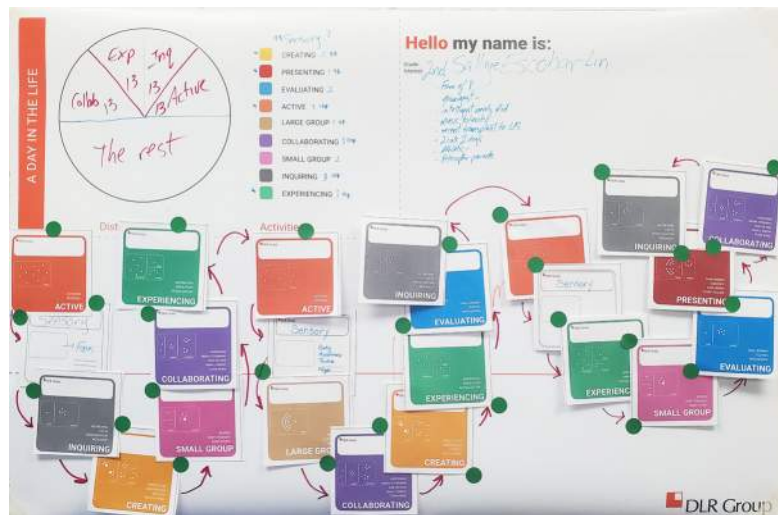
A DAY IN THE LIFE

Exp 13
Inq 13
Collab 13
Active 13
The rest

Sensory?
CREATING
PRESENTING
EVALUATING
ACTIVE
LARGE GROUP
COLLABORATING
SMALL GROUP
INQUIRING
EXPERIENCING

Hello my name is:
2nd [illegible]

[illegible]

Dist.
Activities

ACTIVE
EXPERIENCING
ACTIVE
INQUIRING
EVALUATING
INQUIRING
COLLABORATING
Sensory
COLLABORATING
Sensory
PRESENTING
Sensory
EXPERIENCING
EXPERIENCING
EVALUATING
INQUIRING
SMALL GROUP
LARGE GROUP
SMALL GROUP
CREATING
COLLABORATING
CREATING

DLR Group